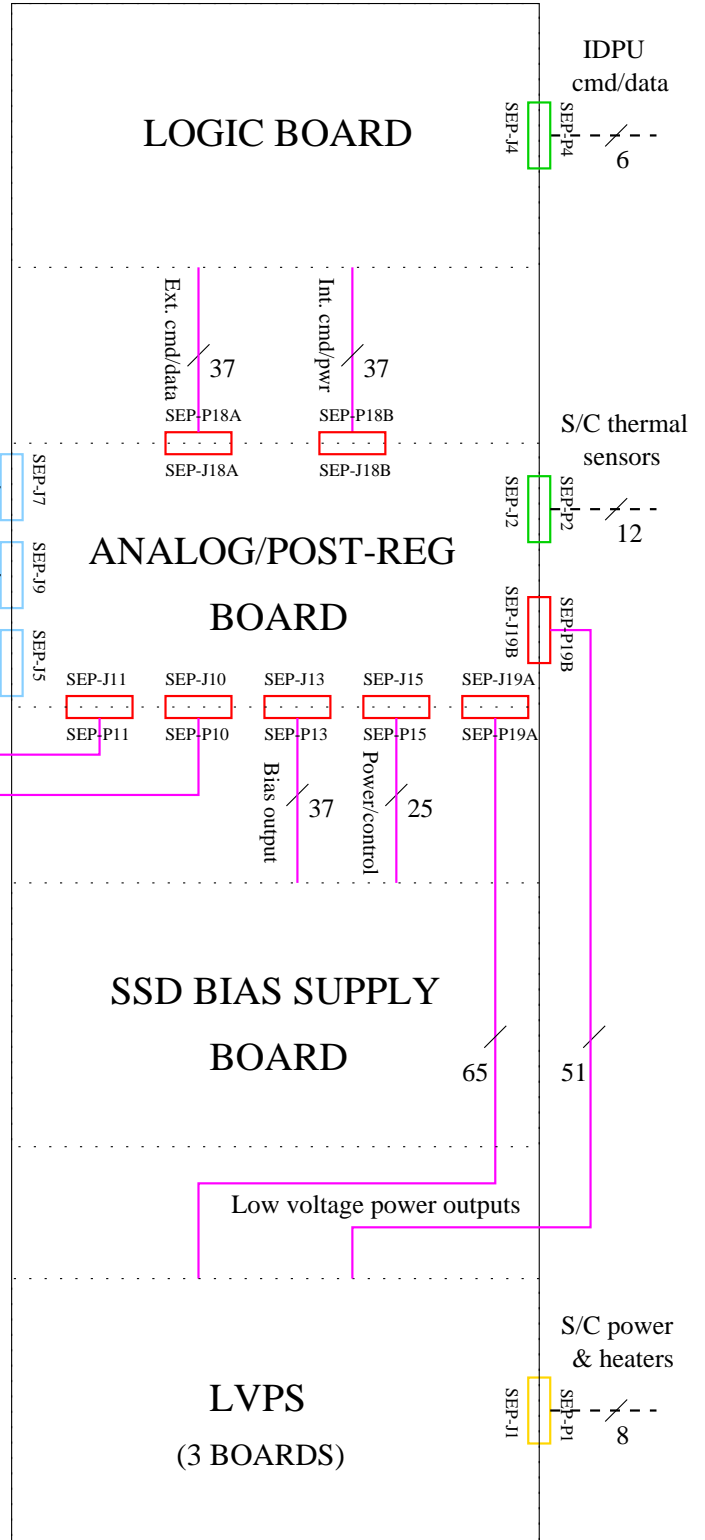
IDPU cmd/data

LOGIC BOARD

SEP-J4

SEP-P4

6

Ext. cmd/data

37

Int. cmd/pwr

37

SEP-P18A

SEP-P18B

SEP-J18A

SEP-J18B

S/C thermal sensors

SEP-J7

SEP-J2

SEP-P2

12

ANALOG/POST-REG

SEP-J9

BOARD

SEP-J19B

SEP-P19B

SEP-J5

SEP-J11

SEP-J10

SEP-J13

SEP-J15

SEP-J19A

SEP-P11

SEP-P10

SEP-P13

SEP-P15

SEP-P19A

Bias output

37

Power/control

25

SSD BIAS SUPPLY

BOARD

65

51

Low voltage power outputs

S/C power & heaters

LVPS

SEP-J1

SEP-P1

8

(3 BOARDS)